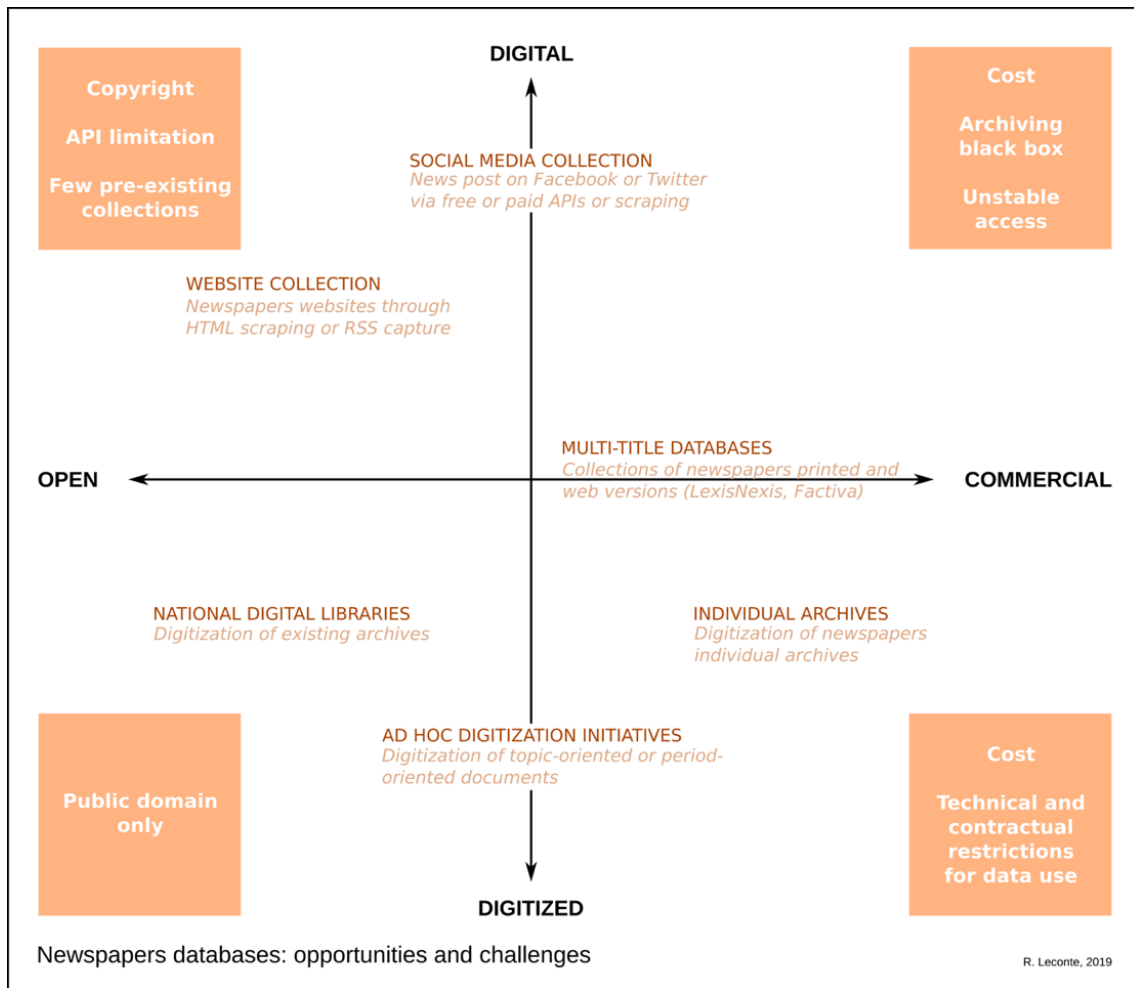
Copyright

API limitation

Few pre-existing collections

DIGITAL

Cost

Archiving black box

Unstable access

SOCIAL MEDIA COLLECTION
News post on Facebook or Twitter via free or paid APIs or scraping

WEBSITE COLLECTION
Newspapers websites through HTML scraping or RSS capture

OPEN

MULTI-TITLE DATABASES
Collections of newspapers printed and web versions (LexisNexis, Factiva)

COMMERCIAL

NATIONAL DIGITAL LIBRARIES
Digitization of existing archives

INDIVIDUAL ARCHIVES
Digitization of newspapers individual archives

Public domain only

AD HOC DIGITIZATION INITIATIVES
Digitization of topic-oriented or period-oriented documents

Cost

Technical and contractual restrictions for data use

DIGITIZED

Newspapers databases: opportunities and challenges

R. Leconte, 2019